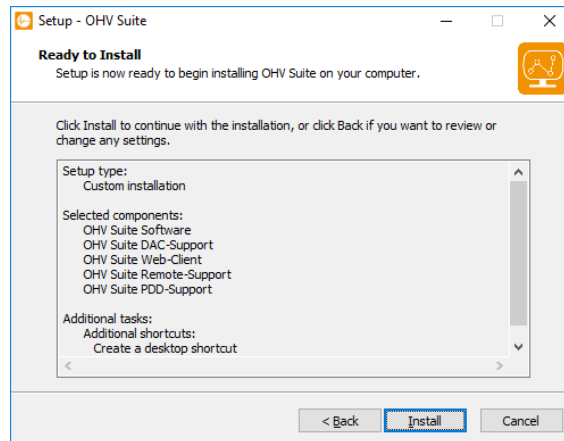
Setup - OHV Suite

Ready to Install
Setup is now ready to begin installing OHV Suite on your computer.

Click Install to continue with the installation, or click Back if you want to review or change any settings.

Setup type:
Custom installation

Selected components:
OHV Suite Software
OHV Suite DAC-Support
OHV Suite Web-Client
OHV Suite Remote-Support
OHV Suite PDD-Support

Additional tasks:
Additional shortcuts:
Create a desktop shortcut

< Back
Install
Cancel